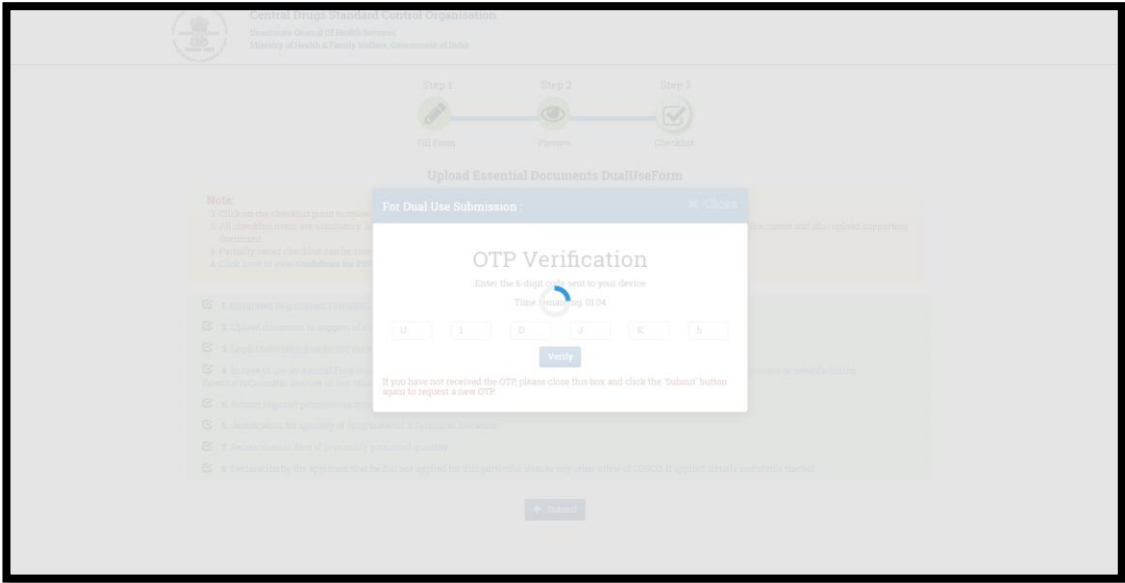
Central Drugs Standard Control Organisation
Directorate General of Health Services
Ministry of Health & Family Welfare, Government of India

Step 1
Step 2
Step 3

Fill Form
Preview
Checklist

Upload Essential Documents DualUseForm

Note:
1. Click on the checklist point to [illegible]
2. All checklist items are mandatory. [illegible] document and also upload supporting document.
3. Partially saved checklist can be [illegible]
4. Click here to view Guidelines for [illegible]

1. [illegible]
2. Upload document in support of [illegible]
3. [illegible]
4. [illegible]
5. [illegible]
6. Justification for quantity of drug/chemical & technical literature
7. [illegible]
8. Declaration by the applicant that he has not applied for this particular item to any other office of CDSCO. If applied, details and status thereof.

Submit

For Dual Use Submission :
× Close

OTP Verification

Enter the 6-digit code sent to your device

Time remaining: 01:04

U
1
D
J
K
h

Verify

If you have not received the OTP, please close this box and click the 'Submit' button again to request a new OTP.